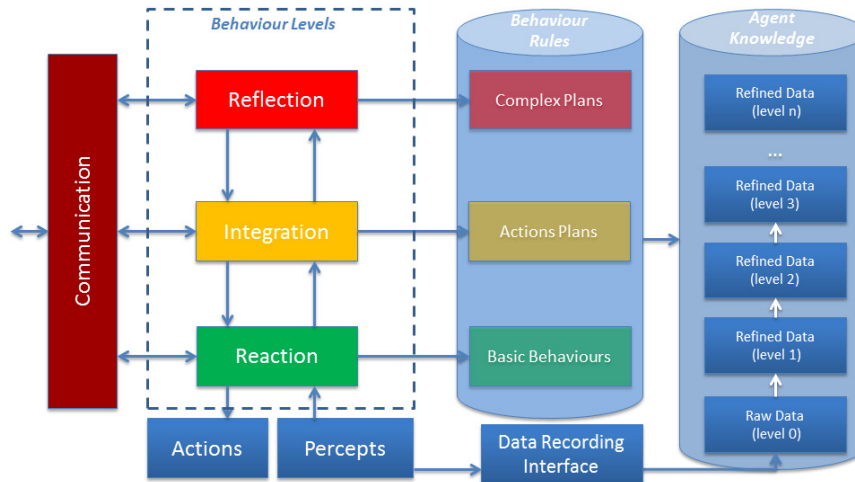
Communication

Behaviour Levels

Reflection

Integration

Reaction

Actions

Percepts

Behaviour Rules

Complex Plans

Actions Plans

Basic Behaviours

Data Recording Interface

Agent Knowledge

Refined Data (level n)

...

Refined Data (level 3)

Refined Data (level 2)

Refined Data (level 1)

Raw Data (level 0)